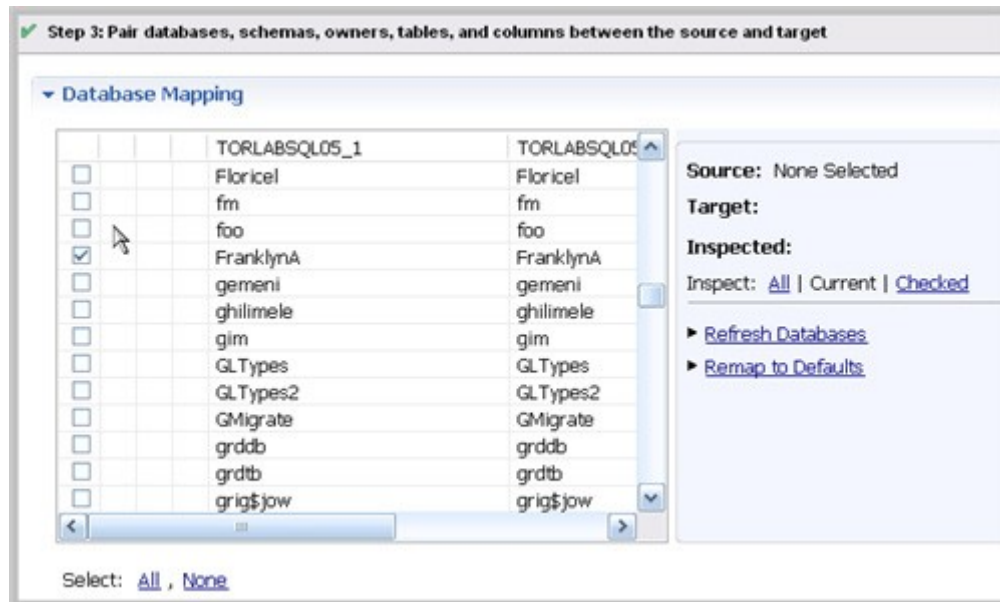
Step 3: Pair databases, schemas, owners, tables, and columns between the source and target

Database Mapping

| | | | | TORLABSQL05_1 | TORLABSQL0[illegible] |
|---|---|---|---|---|---|
| ☐ | | | | Floricel | Floricel |
| ☐ | | | | fm | fm |
| ☐ | | | | foo | foo |
| ☑ | | | | FranklynA | FranklynA |
| ☐ | | | | gemeni | gemeni |
| ☐ | | | | ghilimele | ghilimele |
| ☐ | | | | gim | gim |
| ☐ | | | | GLTypes | GLTypes |
| ☐ | | | | GLTypes2 | GLTypes2 |
| ☐ | | | | GMigrate | GMigrate |
| ☐ | | | | grddb | grddb |
| ☐ | | | | grdtb | grdtb |
| ☐ | | | | grig$jow | grig$jow |

Source: None Selected
Target:
Inspected:
Inspect: All | Current | Checked

Refresh Databases
Remap to Defaults

Select: All , None